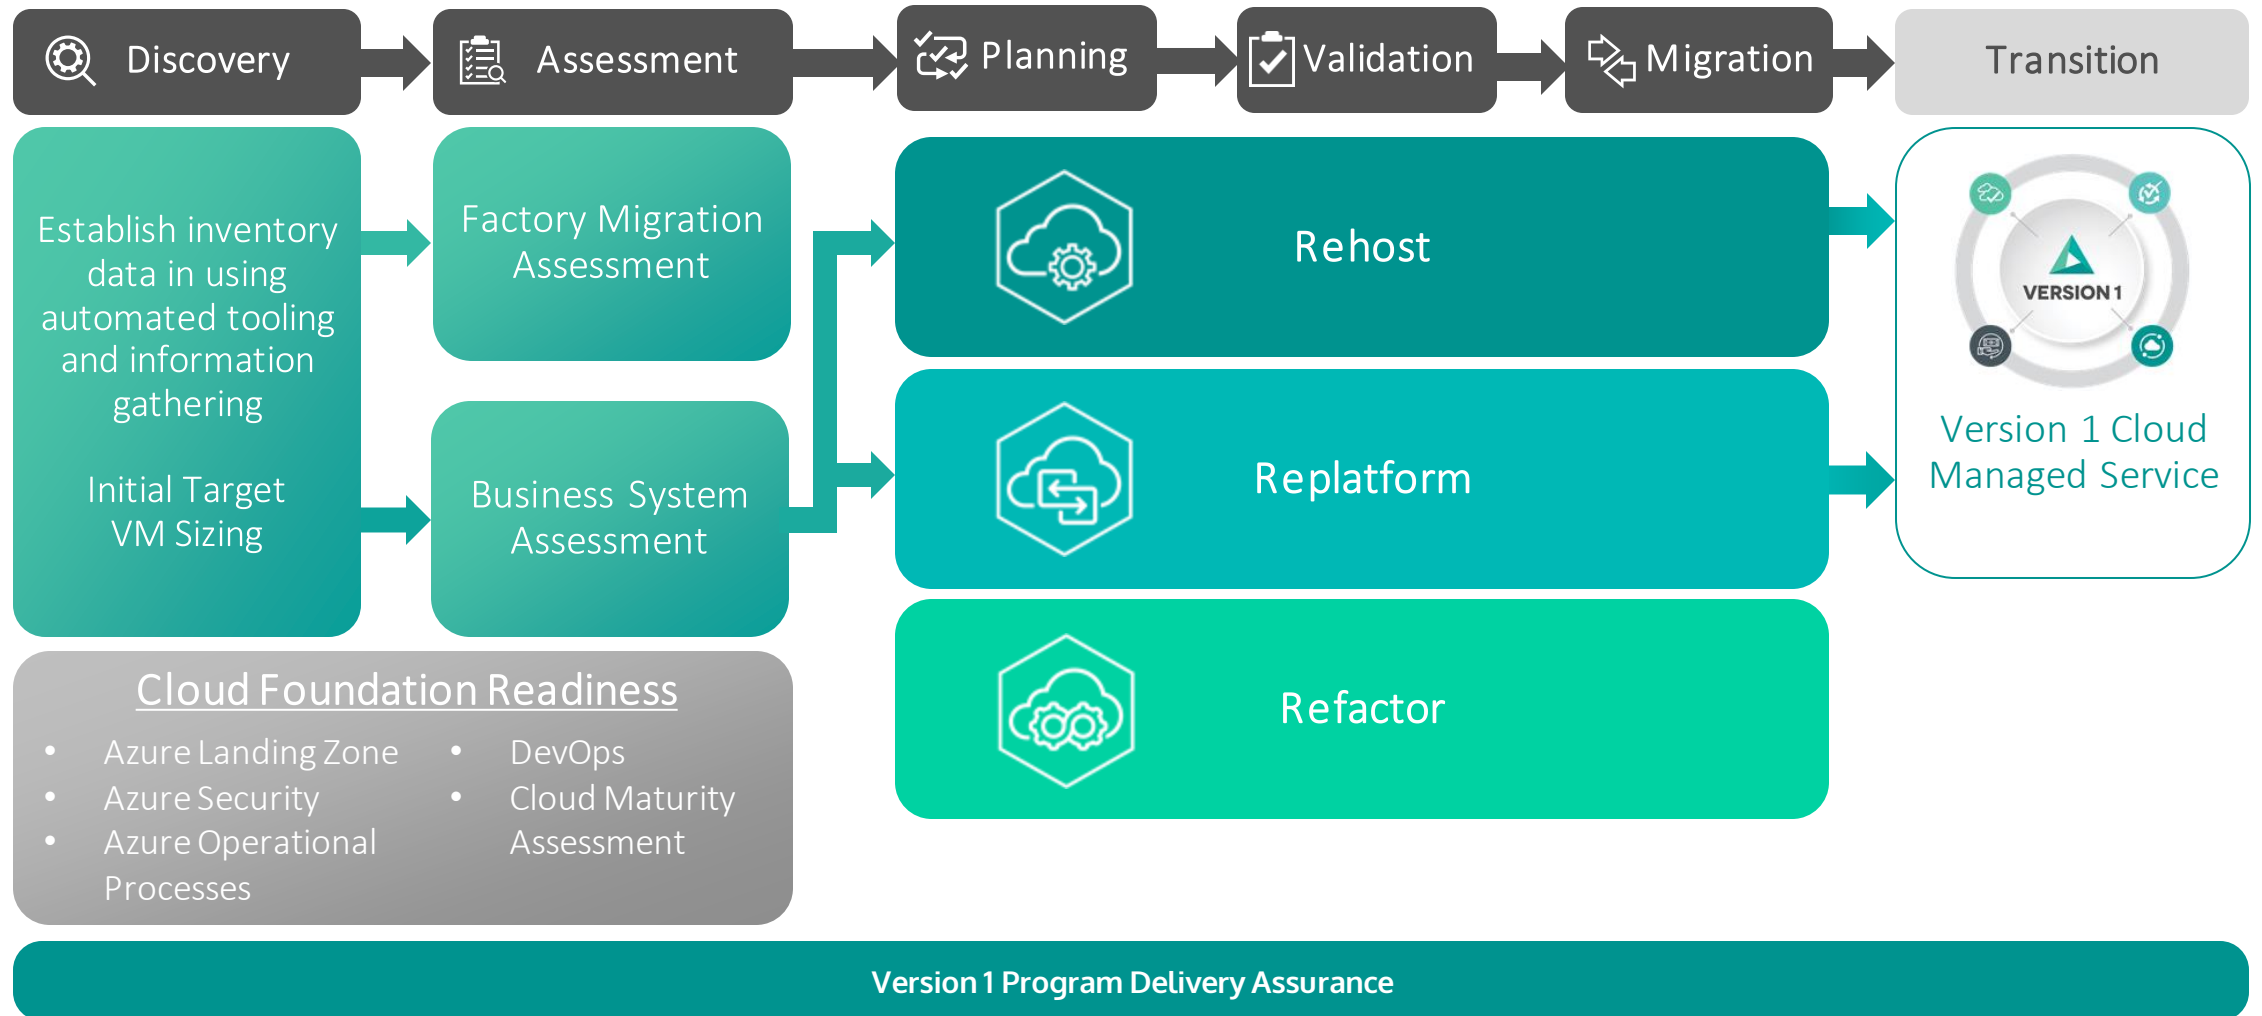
Discovery

Assessment

Planning

Validation

Migration

Transition

Establish inventory data in using automated tooling and information gathering

Initial Target VM Sizing

Factory Migration Assessment

Business System Assessment

Rehost

Replatform

Refactor

VERSION 1

Version 1 Cloud Managed Service

Cloud Foundation Readiness

- Azure Landing Zone
- Azure Security
- Azure Operational Processes

- DevOps
- Cloud Maturity Assessment

Version 1 Program Delivery Assurance